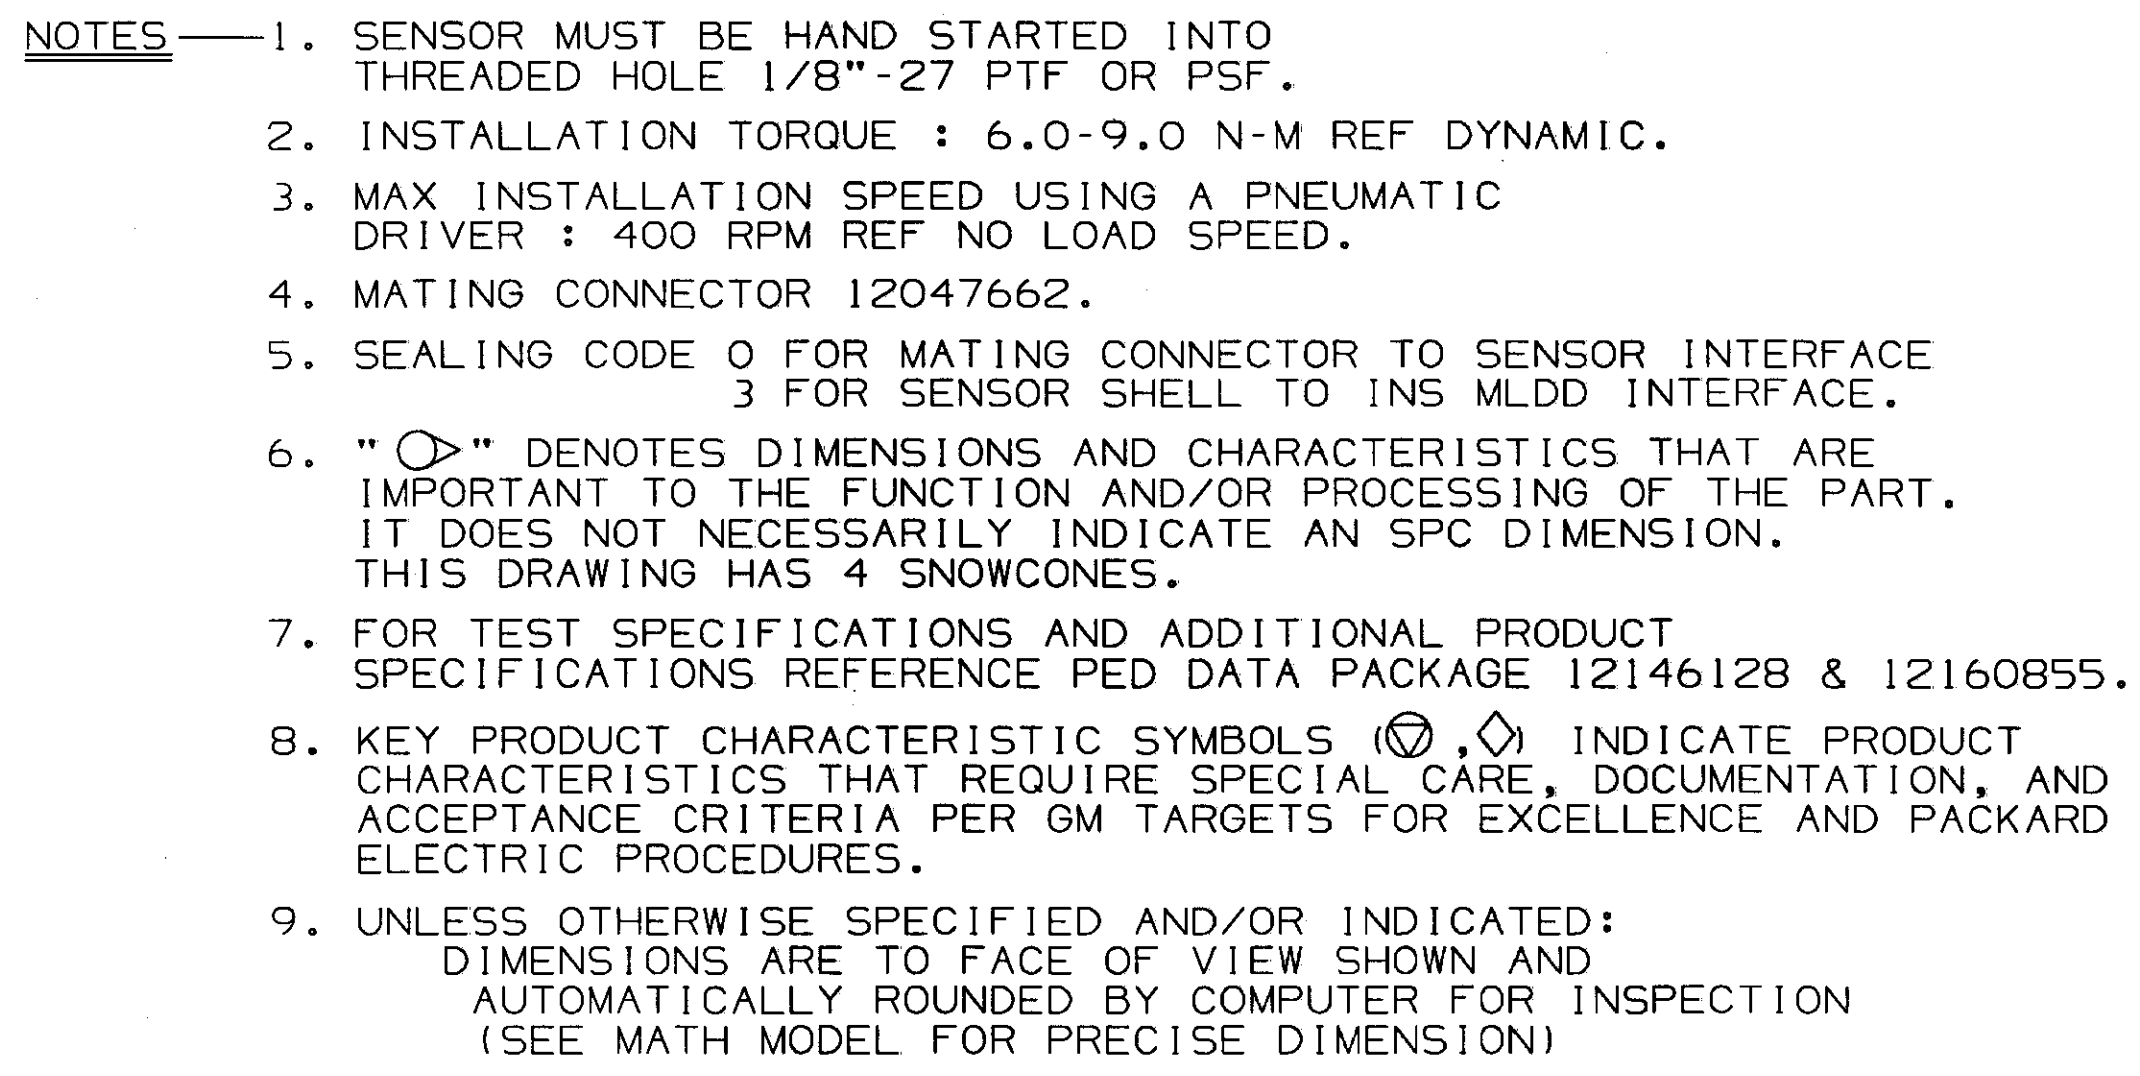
NOTES — 1. SENSOR MUST BE HAND STARTED INTO THREADED HOLE 1/8"-27 PTF OR PSF.

2. INSTALLATION TORQUE : 6.0-9.0 N-M REF DYNAMIC.

3. MAX INSTALLATION SPEED USING A PNEUMATIC DRIVER : 400 RPM REF NO LOAD SPEED.

4. MATING CONNECTOR 12047662.

5. SEALING CODE 0 FOR MATING CONNECTOR TO SENSOR INTERFACE
3 FOR SENSOR SHELL TO INS MLDD INTERFACE.

6. "○▷" DENOTES DIMENSIONS AND CHARACTERISTICS THAT ARE IMPORTANT TO THE FUNCTION AND/OR PROCESSING OF THE PART. IT DOES NOT NECESSARILY INDICATE AN SPC DIMENSION. THIS DRAWING HAS 4 SNOWCONES.

7. FOR TEST SPECIFICATIONS AND ADDITIONAL PRODUCT SPECIFICATIONS REFERENCE PED DATA PACKAGE 12146128 & 12160855.

8. KEY PRODUCT CHARACTERISTIC SYMBOLS (▽, ◇) INDICATE PRODUCT CHARACTERISTICS THAT REQUIRE SPECIAL CARE, DOCUMENTATION, AND ACCEPTANCE CRITERIA PER GM TARGETS FOR EXCELLENCE AND PACKARD ELECTRIC PROCEDURES.

9. UNLESS OTHERWISE SPECIFIED AND/OR INDICATED:
DIMENSIONS ARE TO FACE OF VIEW SHOWN AND
AUTOMATICALLY ROUNDED BY COMPUTER FOR INSPECTION
(SEE MATH MODEL FOR PRECISE DIMENSION)